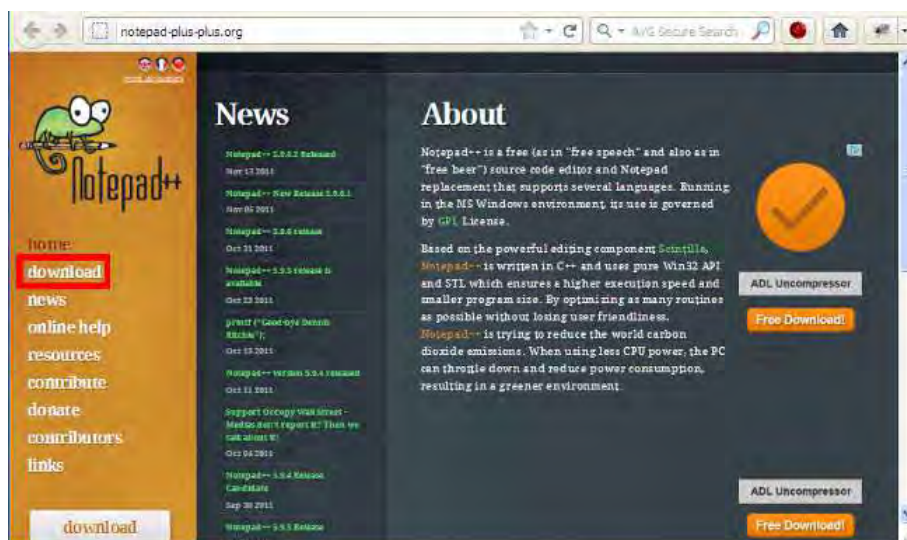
notepad-plus-plus.org

AVG Secure Search

Notepad++

home
download
news
online help
resources
contribute
donate
contributors
links

download

News

Notepad++ 5.9.6.2 Released
Nov 13 2011

Notepad++ New Release 5.9.6.1
Nov 05 2011

Notepad++ 5.9.6 release
Oct 31 2011

Notepad++ 5.9.5 release is available
Oct 23 2011

printf ("Good-bye Dennis Ritchie");
Oct 13 2011

Notepad++ version 5.9.4 released
Oct 11 2011

Support Occupy Wall Street - Media don't report it? Then we talk about it!
Oct 04 2011

Notepad++ 5.9.4 Release Candidate
Sep 30 2011

Notepad++ 5.9.3 Release

About

Notepad++ is a free (as in "free speech" and also as in "free beer") source code editor and Notepad replacement that supports several languages. Running in the MS Windows environment, its use is governed by GPL License.

Based on the powerful editing component Scintilla, Notepad++ is written in C++ and uses pure Win32 API and STL which ensures a higher execution speed and smaller program size. By optimizing as many routines as possible without losing user friendliness, Notepad++ is trying to reduce the world carbon dioxide emissions. When using less CPU power, the PC can throttle down and reduce power consumption, resulting in a greener environment.

ADL Uncompressor
Free Download!

ADL Uncompressor
Free Download!